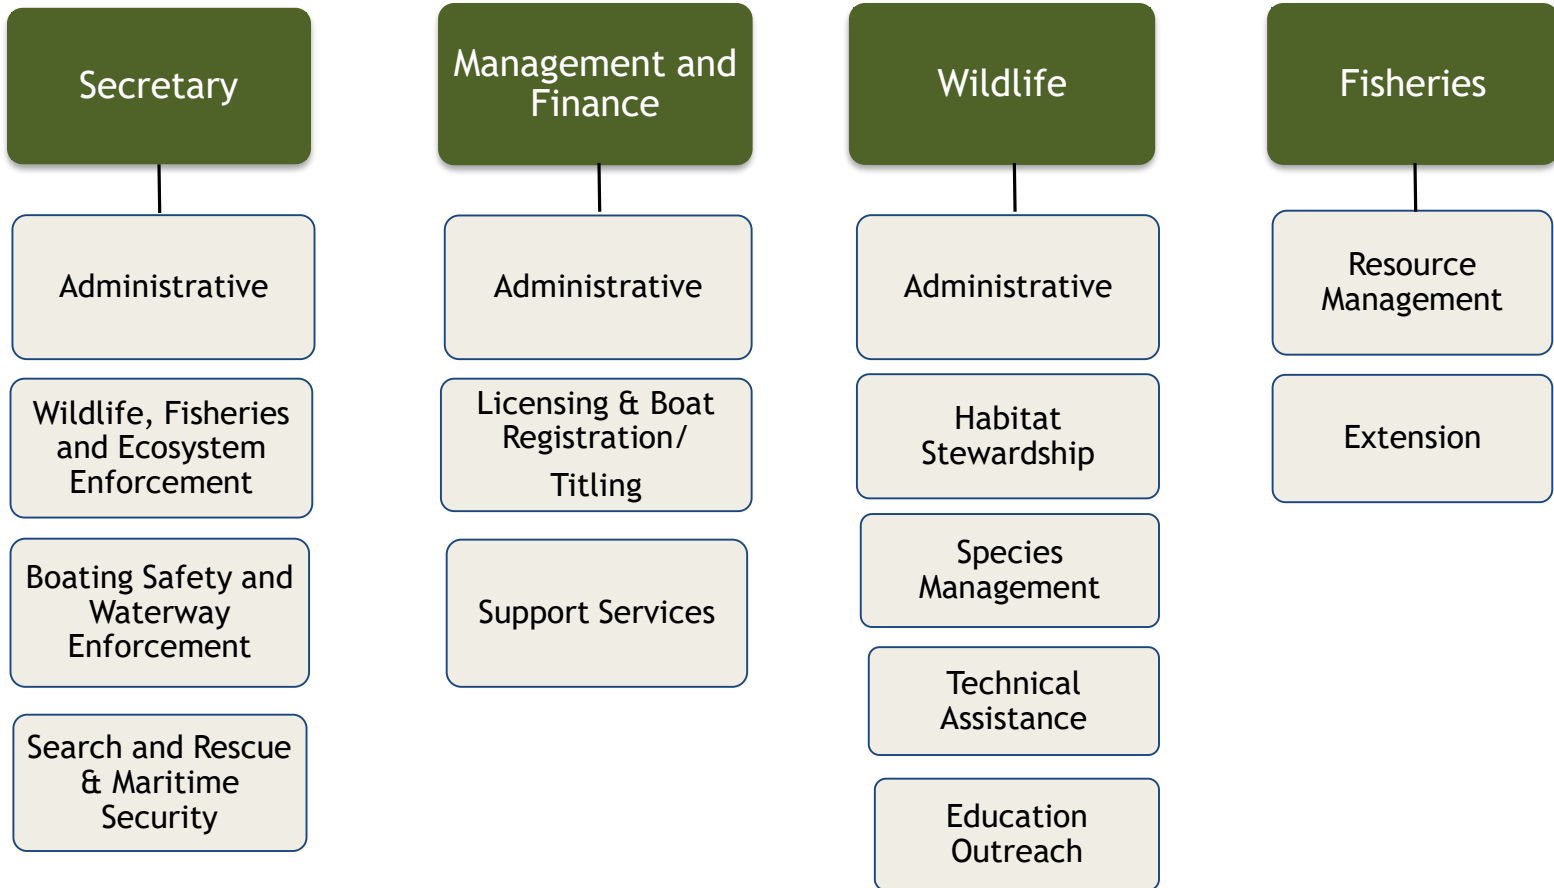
Secretary

Administrative

Wildlife, Fisheries and Ecosystem Enforcement

Boating Safety and Waterway Enforcement

Search and Rescue & Maritime Security

Management and Finance

Administrative

Licensing & Boat Registration/ Titling

Support Services

Wildlife

Administrative

Habitat Stewardship

Species Management

Technical Assistance

Education Outreach

Fisheries

Resource Management

Extension